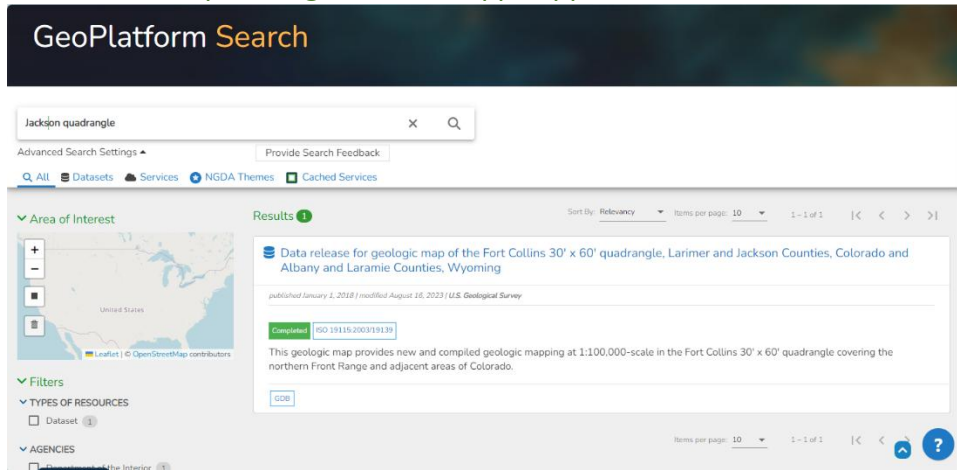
GeoPlatform Search

Jackson quadrangle

Advanced Search Settings ▲

Provide Search Feedback

All Datasets Services NGDA Themes Cached Services

Area of Interest

United States

Leaflet | © OpenStreetMap contributors

Filters

TYPES OF RESOURCES

Dataset 1

AGENCIES

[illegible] of the Interior 1

Results 1

Sort By: Relevancy Items per page: 10 1 – 1 of 1

Data release for geologic map of the Fort Collins 30' x 60' quadrangle, Larimer and Jackson Counties, Colorado and Albany and Laramie Counties, Wyoming

published January 1, 2018 | modified August 16, 2023 | U.S. Geological Survey

Completed ISO 19115:2003/19139

This geologic map provides new and compiled geologic mapping at 1:100,000-scale in the Fort Collins 30' x 60' quadrangle covering the northern Front Range and adjacent areas of Colorado.

GDB

Items per page: 10 1 – 1 of 1

?